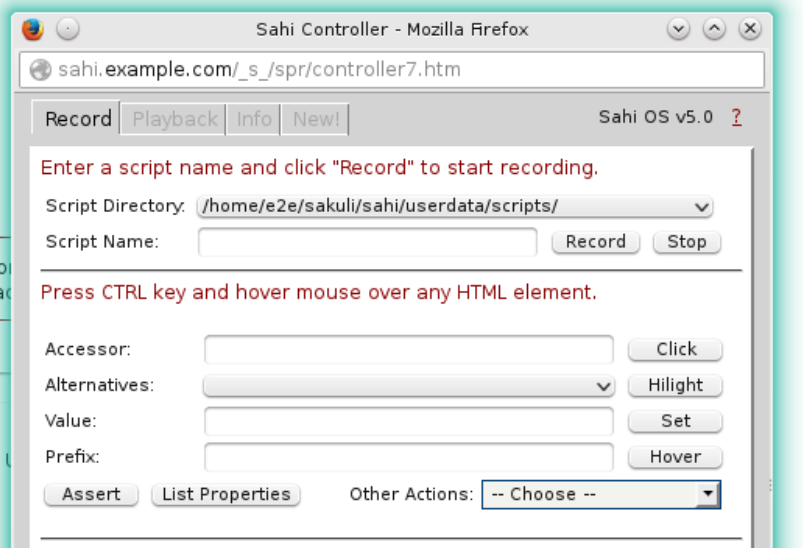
Sahi Controller - Mozilla Firefox

sahi.example.com/_s_/spr/controller7.htm

Record | Playback | Info | New!

Sahi OS v5.0 ?

Enter a script name and click "Record" to start recording.

Script Directory: /home/e2e/sakuli/sahi/userdata/scripts/

Script Name: Record Stop

Press CTRL key and hover mouse over any HTML element.

Accessor: Click

Alternatives: Hilight

Value: Set

Prefix: Hover

Assert List Properties Other Actions: -- Choose --